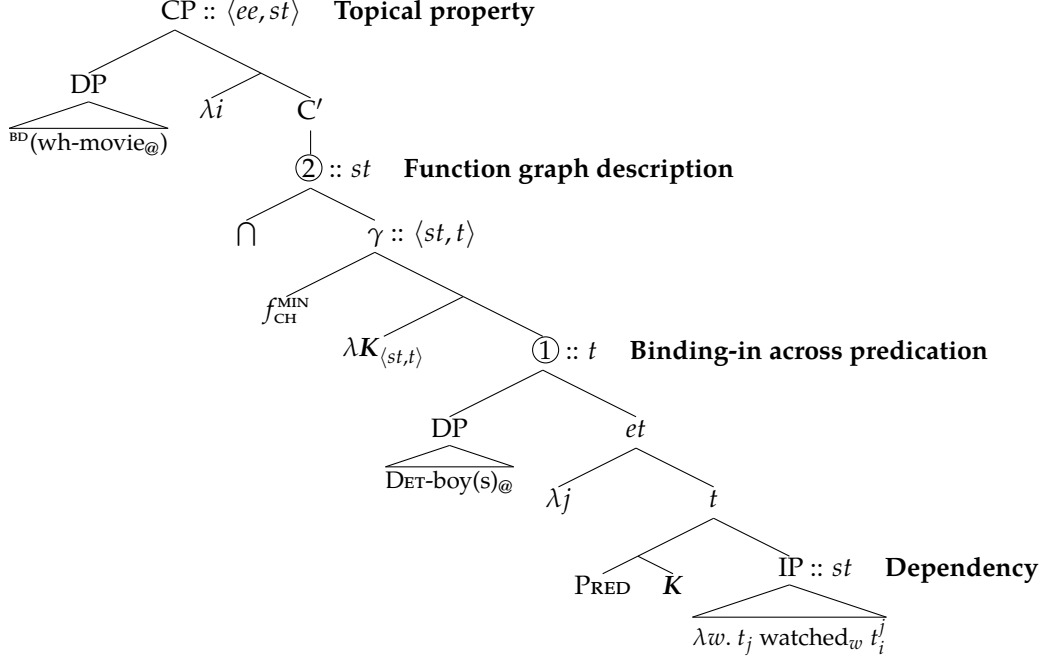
CP :: $\langle ee, st \rangle$ **Topical property**

DP

$^{\text{BD}}$(wh-movie$_{@}$)

$\lambda i$

C′

② :: $st$ **Function graph description**

$\bigcap$

$\gamma$ :: $\langle st, t \rangle$

$f_{\text{CH}}^{\text{MIN}}$

$\lambda \boldsymbol{K}_{\langle st,t \rangle}$

① :: $t$ **Binding-in across predication**

DP

Det-boy(s)$_{@}$

$et$

$\lambda j$

$t$

Pred

$\boldsymbol{K}$

IP :: $st$ **Dependency**

$\lambda w.\ t_j$ watched$_w$ $t_i^j$